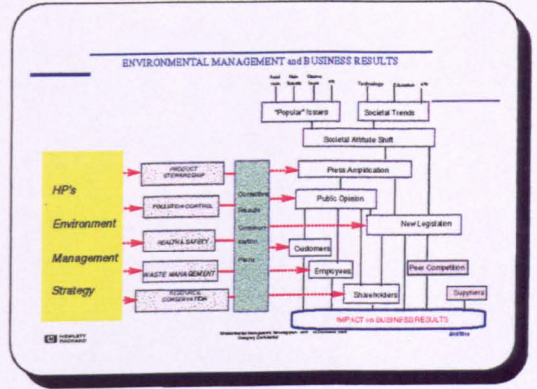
ENVIRONMENTAL MANAGEMENT and BUSINESS RESULTS

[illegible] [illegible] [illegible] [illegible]

Technology Education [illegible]

"Popular" Issues

Societal Trends

Societal Attitude Shift

HP's Environment Management Strategy

PRODUCT STEWARDSHIP

POLLUTION CONTROL

HEALTH & SAFETY

WASTE MANAGEMENT

RESOURCE CONSERVATION

Corrective Results Communication Plans

Press Amplification

Public Opinion

New Legislation

Customers

Employees

Peer Competition

Shareholders

Suppliers

IMPACT on BUSINESS RESULTS

HEWLETT PACKARD

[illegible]

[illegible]